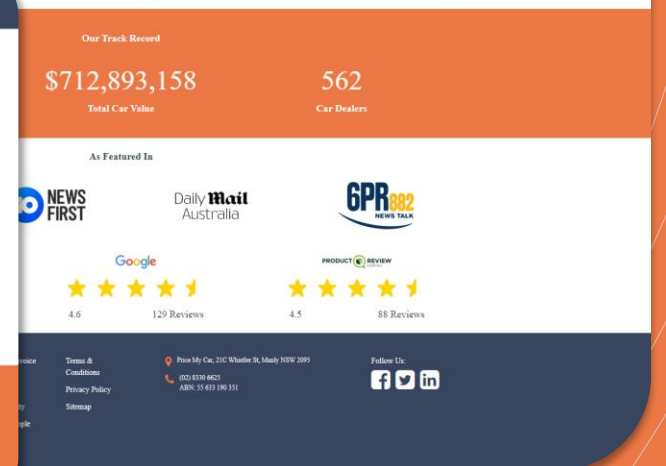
Our Track Record

$712,893,158
Total Car Value

562
Car Dealers

As Featured In

NEWS FIRST

Daily Mail Australia

6PR 882 NEWS TALK

Google

4.6

129 Reviews

PRODUCT REVIEW

4.5

88 Reviews

voice

y

ople

Terms & Conditions

Privacy Policy

Sitemap

Price My Car, 21C Whistler St, Manly NSW 2095

(02) 8330 6625
ABN: 55 633 190 351

Follow Us: